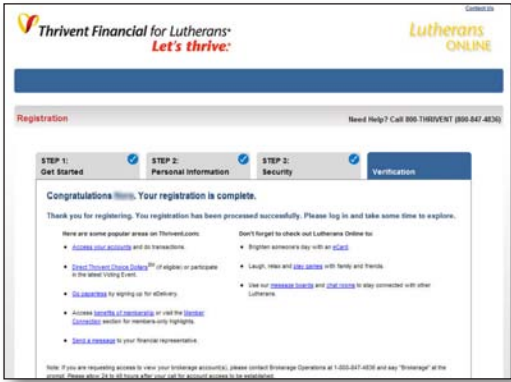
Contact Us

Thrivent Financial for Lutherans®
Let's thrive.®

Lutherans ONLINE

Registration

Need Help? Call 800-THRIVENT (800-847-4836)

STEP 1: Get Started

STEP 2: Personal Information

STEP 3: Security

Verification

Congratulations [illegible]. Your registration is complete.

Thank you for registering. You registration has been processed successfully. Please log in and take some time to explore.

Here are some popular areas on Thrivent.com:

- Access your accounts and do transactions.
- Direct Thrivent Choice Dollars℠ (if eligible) or participate in the latest Voting Event.
- Go paperless by signing up for eDelivery.
- Access benefits of membership or visit the Member Connection section for members-only highlights.
- Send a message to your financial representative.

Don't forget to check out Lutherans Online to:

- Brighten someone's day with an eCard.
- Laugh, relax and play games with family and friends.
- Use our message boards and chat rooms to stay connected with other Lutherans.

Note: If you are requesting access to view your brokerage account(s), please contact Brokerage Operations at 1-800-847-4836 and say "Brokerage" at the prompt. Please allow 24 to 48 hours after your call for account access to be established.